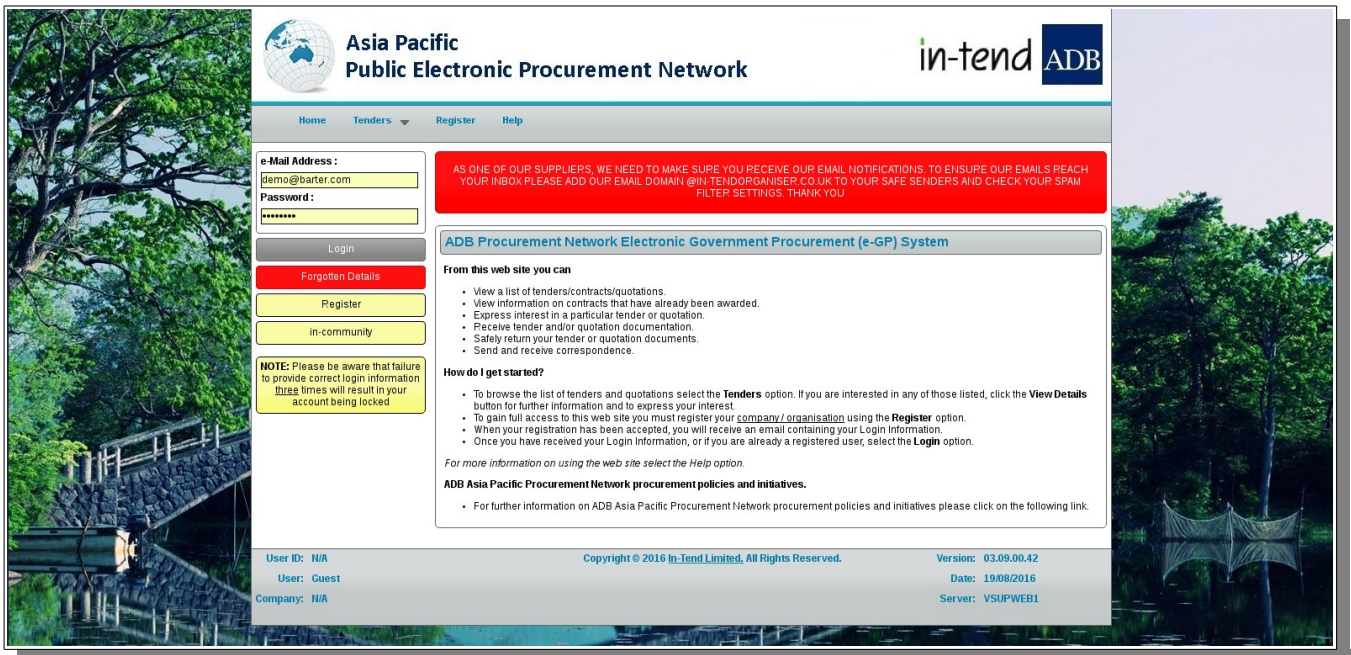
Asia Pacific
Public Electronic Procurement Network

in-tend ADB

Home Tenders Register Help

e-Mail Address :
demo@barter.com
Password :
••••••••

Login

Forgotten Details

Register

in-community

NOTE: Please be aware that failure to provide correct login information three times will result in your account being locked

AS ONE OF OUR SUPPLIERS, WE NEED TO MAKE SURE YOU RECEIVE OUR EMAIL NOTIFICATIONS. TO ENSURE OUR EMAILS REACH YOUR INBOX PLEASE ADD OUR EMAIL DOMAIN @IN-TENDORGANISER.CO.UK TO YOUR SAFE SENDERS AND CHECK YOUR SPAM FILTER SETTINGS. THANK YOU

ADB Procurement Network Electronic Government Procurement (e-GP) System

From this web site you can

- View a list of tenders/contracts/quotations.
- View information on contracts that have already been awarded.
- Express interest in a particular tender or quotation.
- Receive tender and/or quotation documentation.
- Safely return your tender or quotation documents.
- Send and receive correspondence.

How do I get started?

- To browse the list of tenders and quotations select the Tenders option. If you are interested in any of those listed, click the View Details button for further information and to express your interest.
- To gain full access to this web site you must register your company / organisation using the Register option.
- When your registration has been accepted, you will receive an email containing your Login Information.
- Once you have received your Login Information, or if you are already a registered user, select the Login option.

For more information on using the web site select the Help option.

ADB Asia Pacific Procurement Network procurement policies and initiatives.

- For further information on ADB Asia Pacific Procurement Network procurement policies and initiatives please click on the following link.

User ID: N/A
User: Guest
Company: N/A

Copyright © 2016 In-Tend Limited. All Rights Reserved.

Version: 03.09.00.42
Date: 19/08/2016
Server: VSUPWEB1